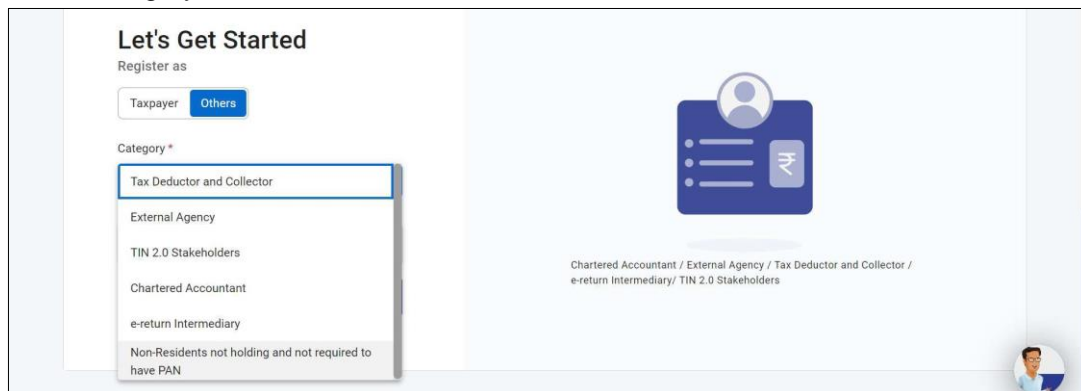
Let's Get Started
Register as

Taxpayer Others

Category *

Tax Deductor and Collector

External Agency

TIN 2.0 Stakeholders

Chartered Accountant

e-return Intermediary

Non-Residents not holding and not required to have PAN

₹

Chartered Accountant / External Agency / Tax Deductor and Collector / e-return Intermediary/ TIN 2.0 Stakeholders